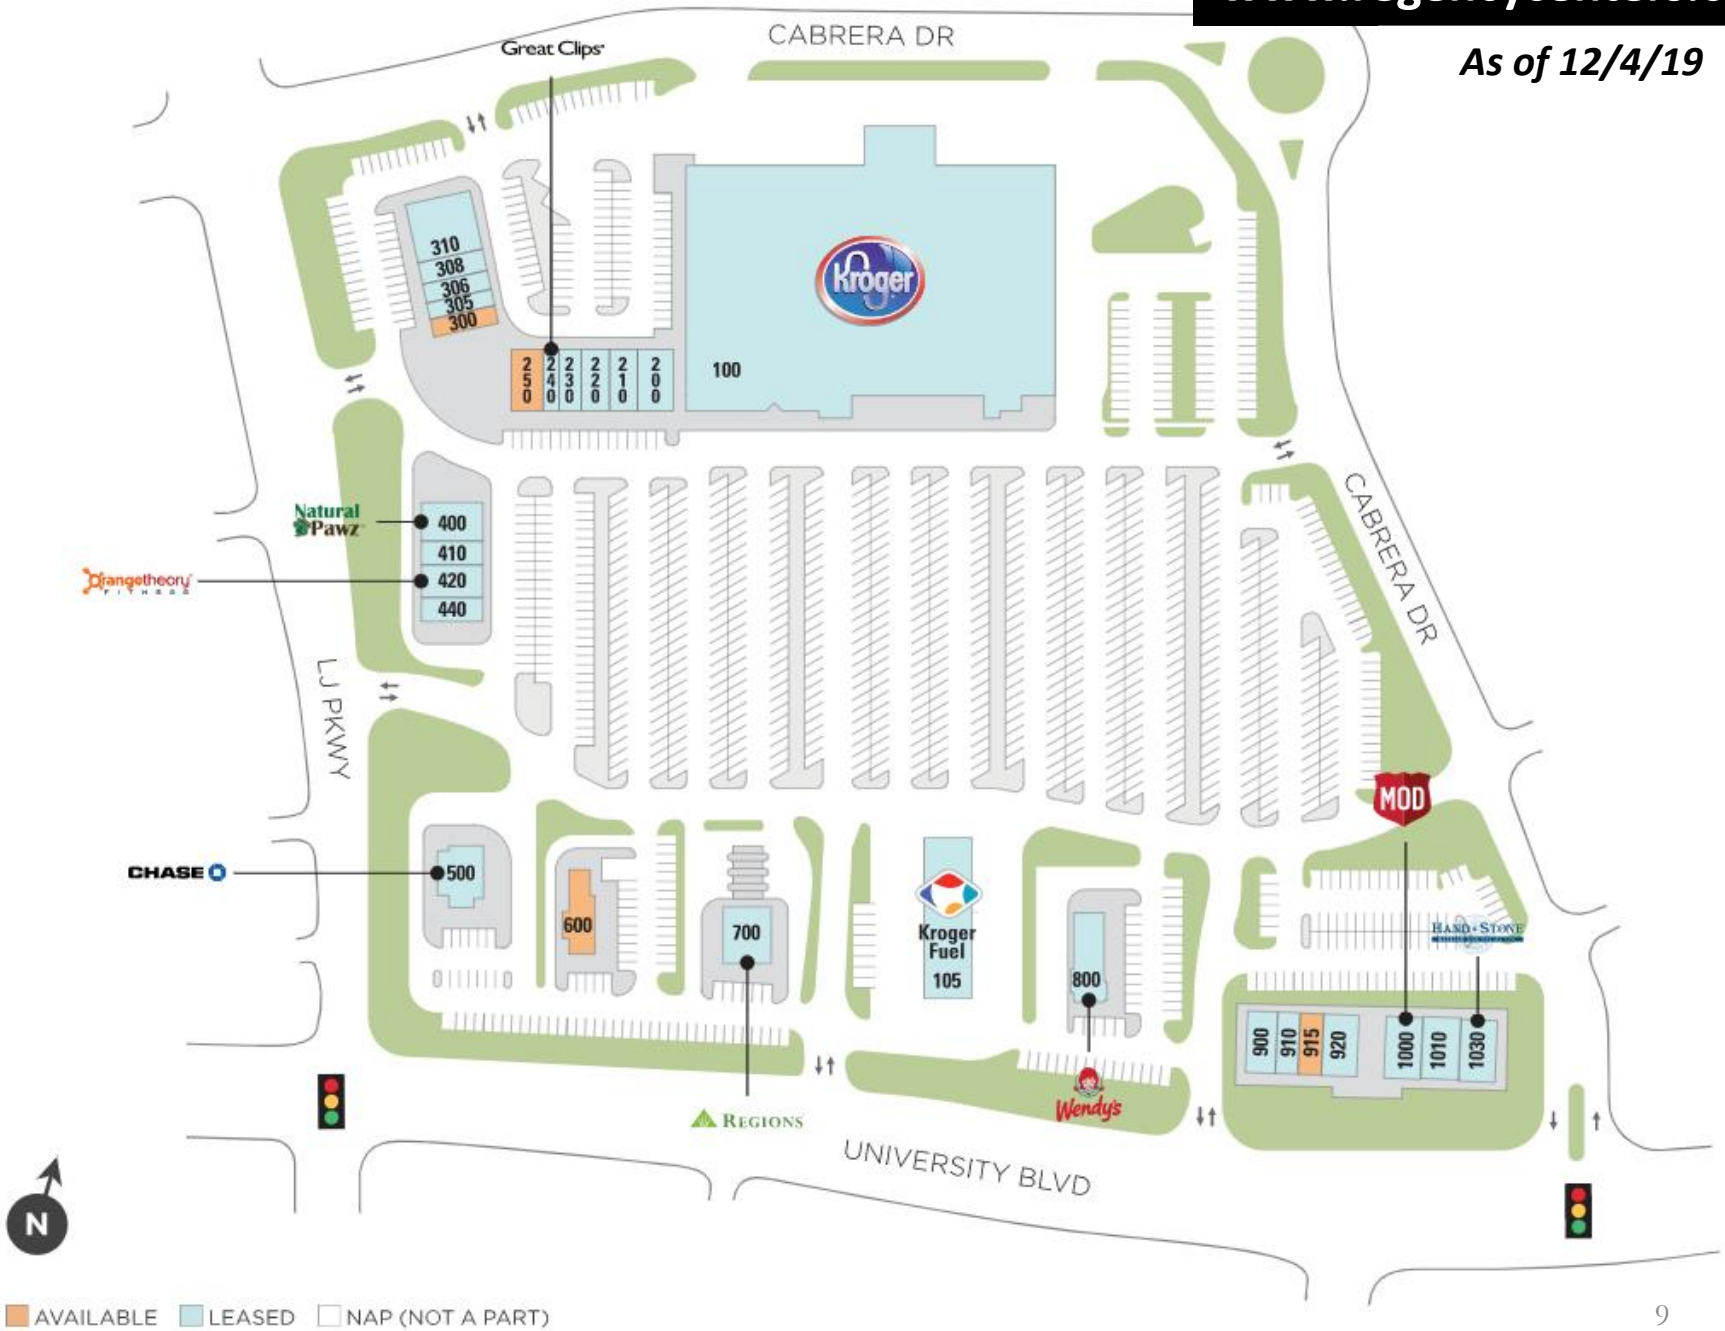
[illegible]

As of 12/4/19

CABRERA DR

Great Clips

310
308
306
305
300

250 240 230 220 210 200

Kroger

100

Natural Pawz

400
410
420
440

Orangetheory FITNESS

CABRERA DR

LJ PKWY

MOD

CHASE

500

600

700

Kroger Fuel 105

800

Hand & Stone

900 910 915 920

1000 1010 1030

Regions

Wendy's

UNIVERSITY BLVD

N

AVAILABLE LEASED NAP (NOT A PART)

9